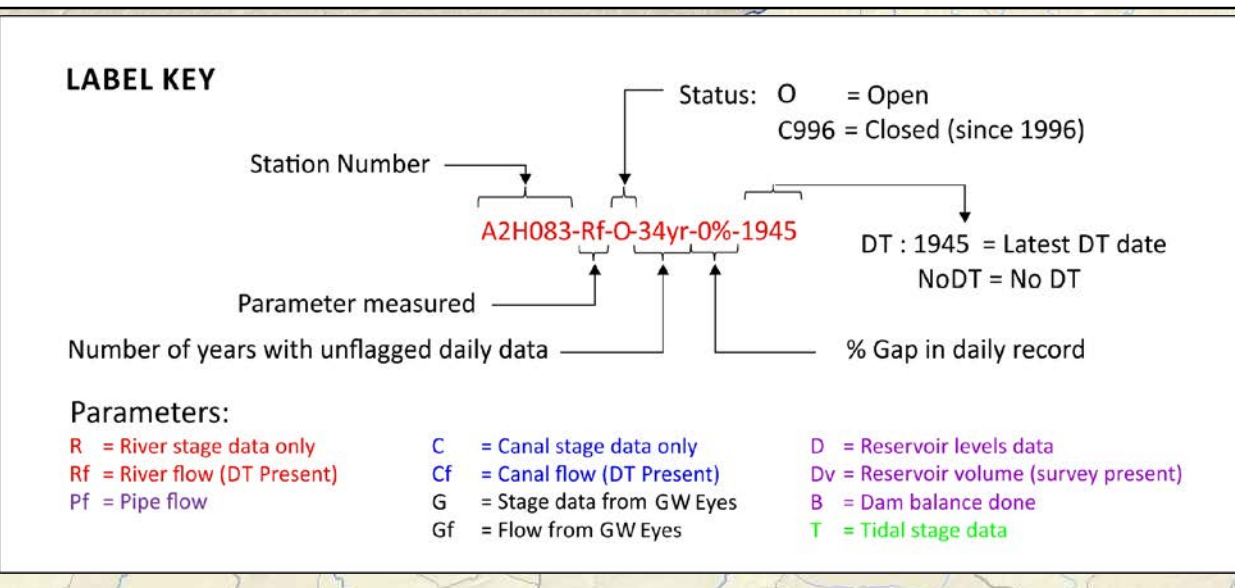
LABEL KEY

Status: O = Open
C996 = Closed (since 1996)

Station Number

A2H083-Rf-O-34yr-0%-1945

DT : 1945 = Latest DT date
NoDT = No DT

Parameter measured

Number of years with unflagged daily data

% Gap in daily record

Parameters:

R = River stage data only
Rf = River flow (DT Present)
Pf = Pipe flow

C = Canal stage data only
Cf = Canal flow (DT Present)
G = Stage data from GW Eyes
Gf = Flow from GW Eyes

D = Reservoir levels data
Dv = Reservoir volume (survey present)
B = Dam balance done
T = Tidal stage data